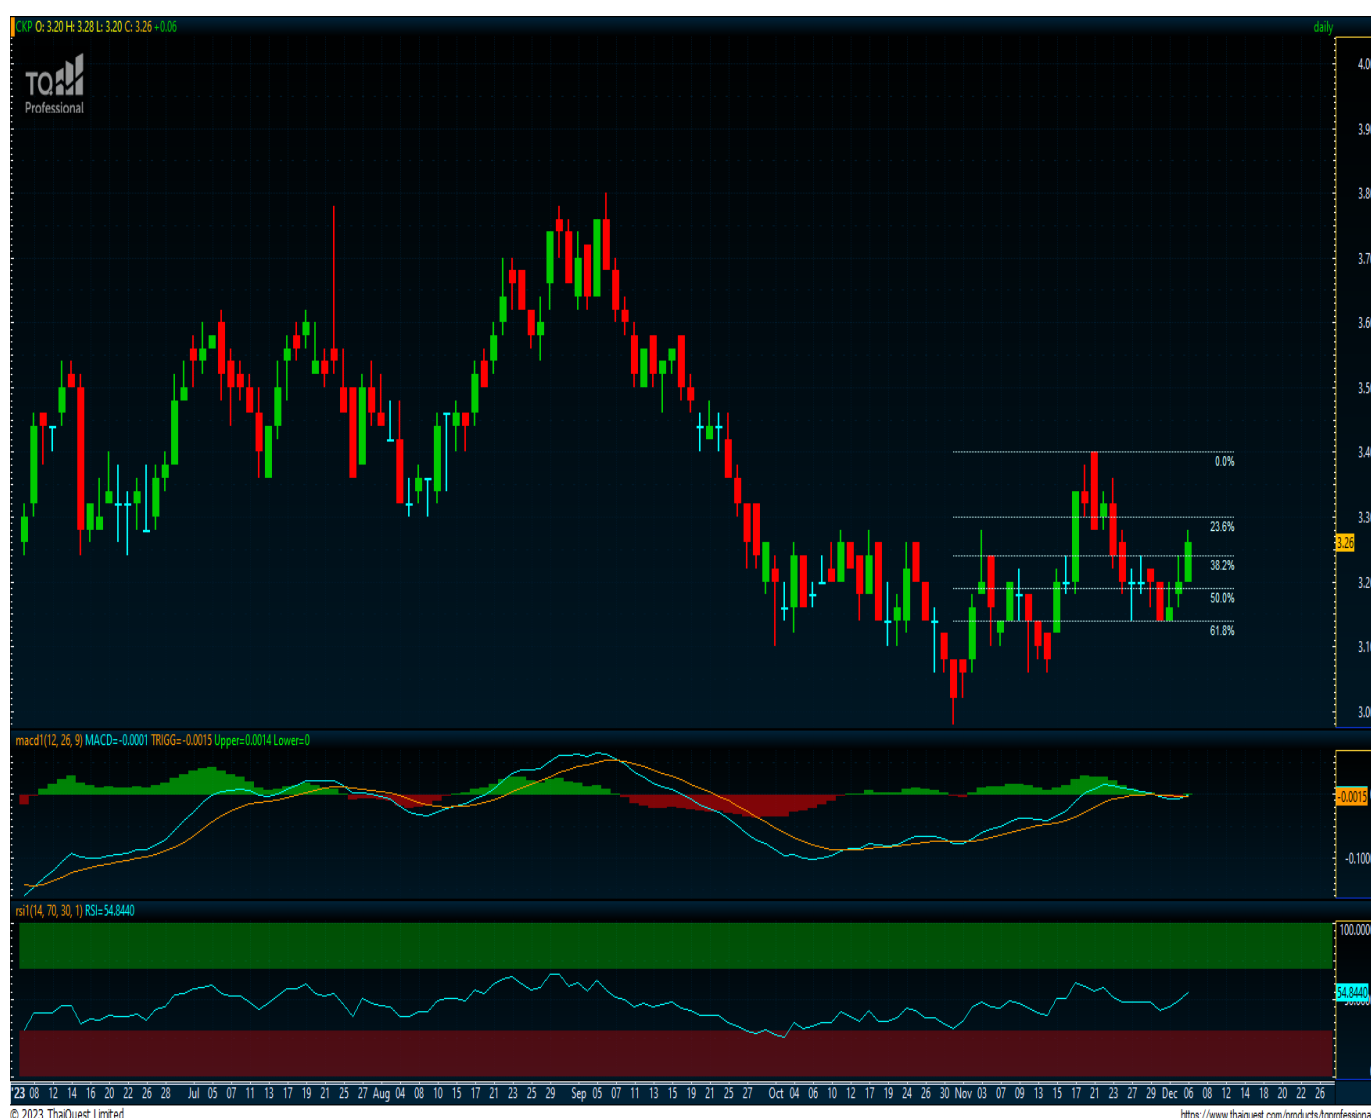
CKP O: 3.20 H: 3.28 L: 3.20 C: 3.26 +0.06

daily

TQ Professional

4.0
3.9
3.8
3.7
3.6
3.5
3.4
3.3
3.26
3.2
3.1
3.0

0.0%
23.6%
38.2%
50.0%
61.8%

macd1(12, 26, 9) MACD=-0.0001 TRIGG=-0.0015 Upper=0.0014 Lower=0

-0.0015
-0.100

rsi1(14, 70, 30, 1) RSI=54.8440

100.0000
54.8440

'23 08 12 14 16 20 22 26 28 Jul 05 07 11 13 17 19 21 25 27 Aug 04 08 10 15 17 21 23 25 29 Sep 05 07 11 13 15 19 21 25 27 Oct 04 06 10 12 17 19 24 26 30 Nov 03 07 09 13 15 17 21 23 27 29 Dec 06 08 12 14 18 20 22 26

© 2023 ThaiQuest Limited

https://www.thaiquest.com/products/tqprofessiona